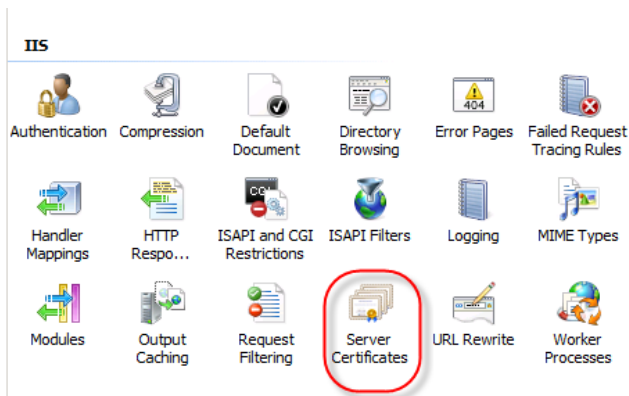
IIS

Authentication
Compression
Default Document
Directory Browsing
404
Error Pages
Failed Request Tracing Rules

Handler Mappings
HTTP Respo...
CGI
ISAPI and CGI Restrictions
ISAPI Filters
Logging
MIME Types

Modules
Output Caching
Request Filtering
Server Certificates
URL Rewrite
Worker Processes